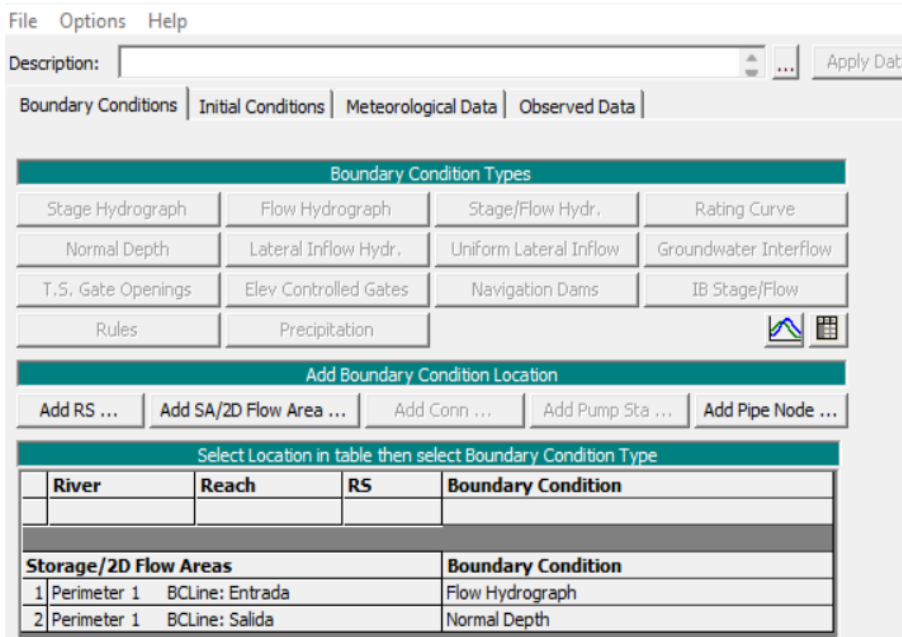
File Options Help

Description: ... Apply Dat

Boundary Conditions | Initial Conditions | Meteorological Data | Observed Data

Boundary Condition Types

Stage Hydrograph | Flow Hydrograph | Stage/Flow Hydr. | Rating Curve
Normal Depth | Lateral Inflow Hydr. | Uniform Lateral Inflow | Groundwater Interflow
T.S. Gate Openings | Elev Controlled Gates | Navigation Dams | IB Stage/Flow
Rules | Precipitation

Add Boundary Condition Location

Add RS ... | Add SA/2D Flow Area ... | Add Conn ... | Add Pump Sta ... | Add Pipe Node ...

Select Location in table then select Boundary Condition Type

| | River | Reach | RS | Boundary Condition |
|---|---|---|---|---|
| | | | | |

| Storage/2D Flow Areas | | Boundary Condition |
|---|---|---|
| 1 | Perimeter 1 BCLine: Entrada | Flow Hydrograph |
| 2 | Perimeter 1 BCLine: Salida | Normal Depth |